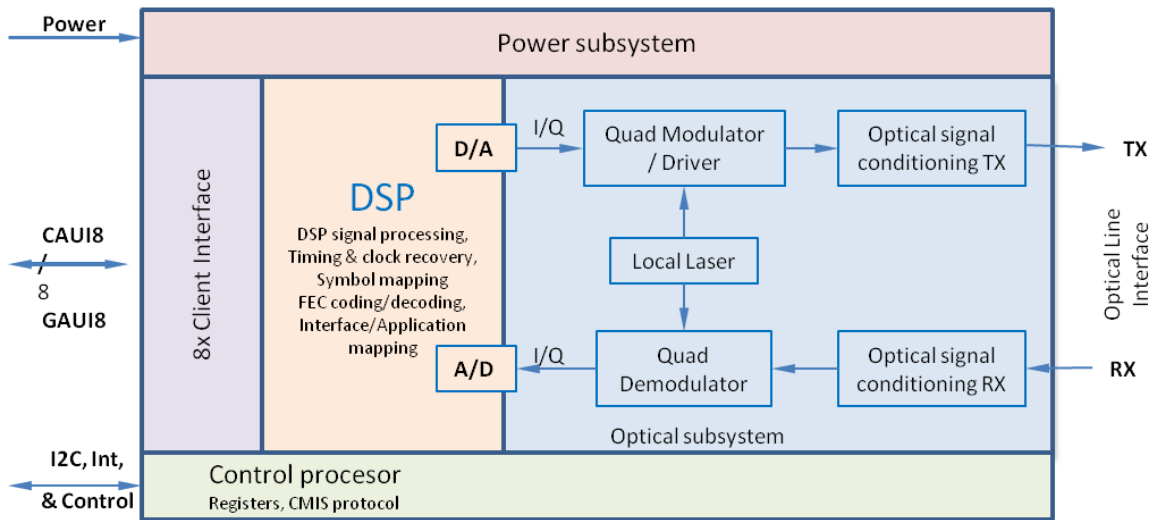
Power

Power subsystem

CAUI8
/
8
GAUI8

8x Client Interface

DSP

DSP signal processing, Timing & clock recovery, Symbol mapping FEC coding/decoding, Interface/Application mapping

D/A

A/D

I/Q

Quad Modulator / Driver

Optical signal conditioning TX

TX

Local Laser

I/Q

Quad Demodulator

Optical signal conditioning RX

RX

Optical Line Interface

Optical subsystem

I2C, Int, & Control

Control procesor
Registers, CMIS protocol